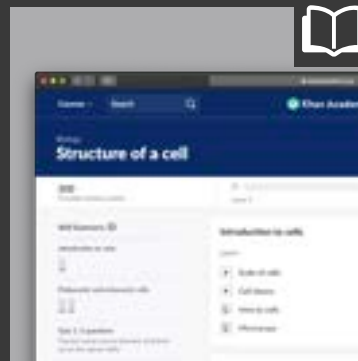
Courses  Search

Khan Academ

Biology
Structure of a cell

Introduction to cells

Scale of cells

Cell theory

Intro to cells

Microscopes

Introduction to cells

Prokaryotic and eukaryotic cells

Quiz 1: 5 questions